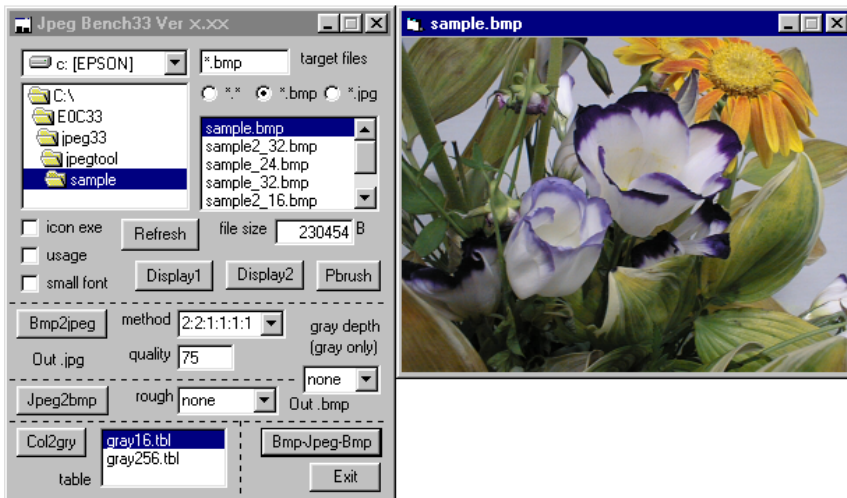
Jpeg Bench33 Ver X.XX

c: [EPSON]

*.bmp target files

C:\
E0C33
jpeg33
jpegtool
sample

*.* *.bmp *.jpg

sample.bmp
sample2_32.bmp
sample_24.bmp
sample_32.bmp
sample2_16.bmp

icon exe
usage
small font

Refresh

file size 230454 B

Display1 Display2 Pbrush

Bmp2jpeg method 2:2:1:1:1:1 gray depth (gray only)

Out .jpg quality 75

none

Jpeg2bmp rough none Out .bmp

Col2gry

gray16.tbl
gray256.tbl

table

Bmp-Jpeg-Bmp

Exit

sample.bmp